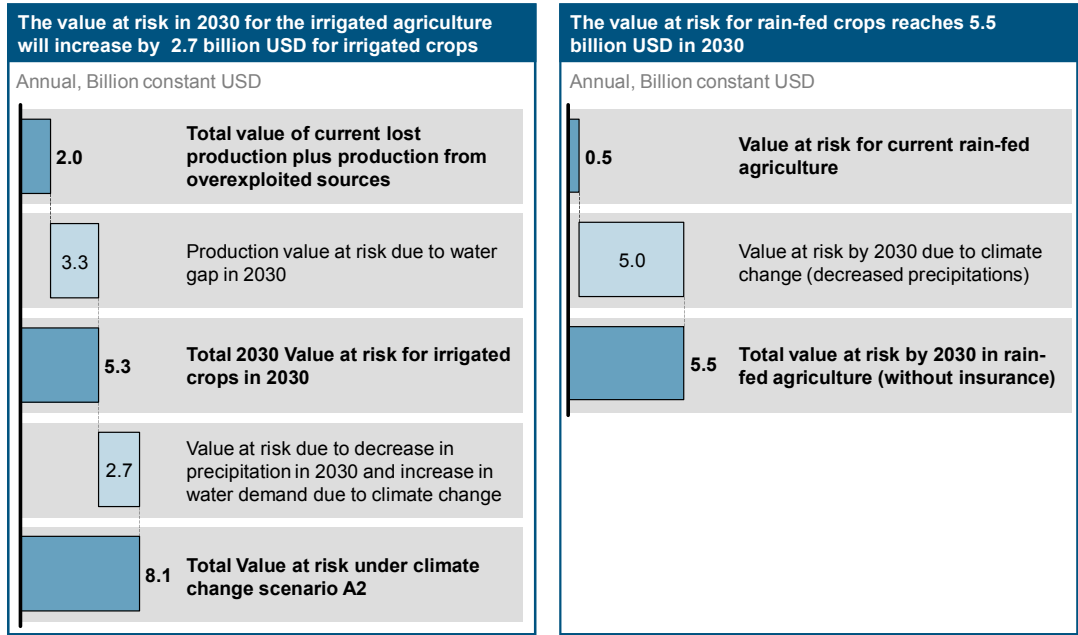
The value at risk in 2030 for the irrigated agriculture will increase by 2.7 billion USD for irrigated crops

Annual, Billion constant USD

2.0 Total value of current lost production plus production from overexploited sources

3.3 Production value at risk due to water gap in 2030

5.3 Total 2030 Value at risk for irrigated crops in 2030

2.7 Value at risk due to decrease in precipitation in 2030 and increase in water demand due to climate change

8.1 Total Value at risk under climate change scenario A2

The value at risk for rain-fed crops reaches 5.5 billion USD in 2030

Annual, Billion constant USD

0.5 Value at risk for current rain-fed agriculture

5.0 Value at risk by 2030 due to climate change (decreased precipitations)

5.5 Total value at risk by 2030 in rain-fed agriculture (without insurance)